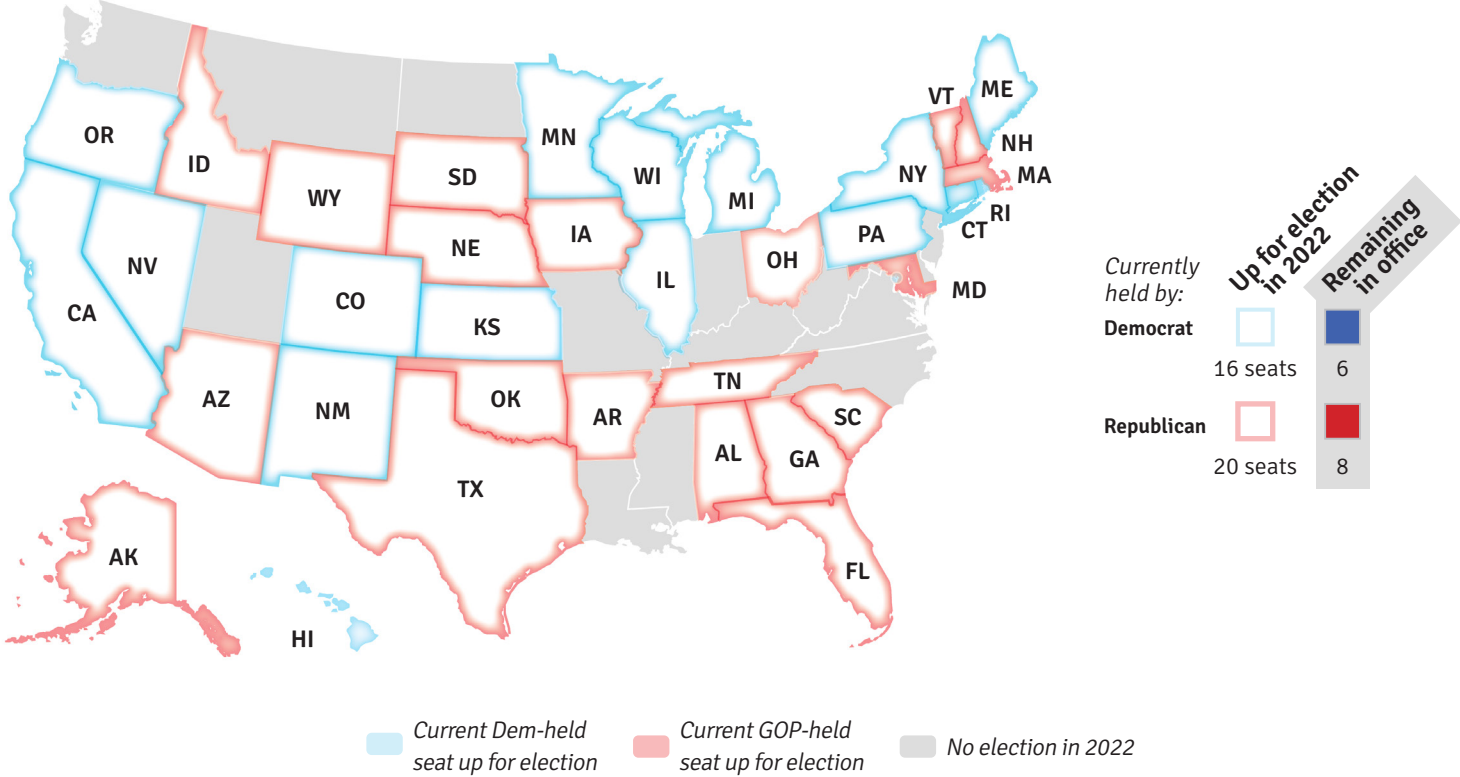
OR
ID
WY
SD
NE
IA
MN
WI
MI
IL
OH
PA
NY
VT
ME
NH
MA
RI
CT
MD
CA
NV
CO
KS
AZ
NM
OK
TX
AR
TN
AL
GA
SC
FL
AK
HI

Currently held by:
Up for election in 2022
Remaining in office

| | Up for election in 2022 | Remaining in office |
|---|---|---|
| Democrat | 16 seats | 6 |
| Republican | 20 seats | 8 |

Current Dem-held seat up for election
Current GOP-held seat up for election
No election in 2022